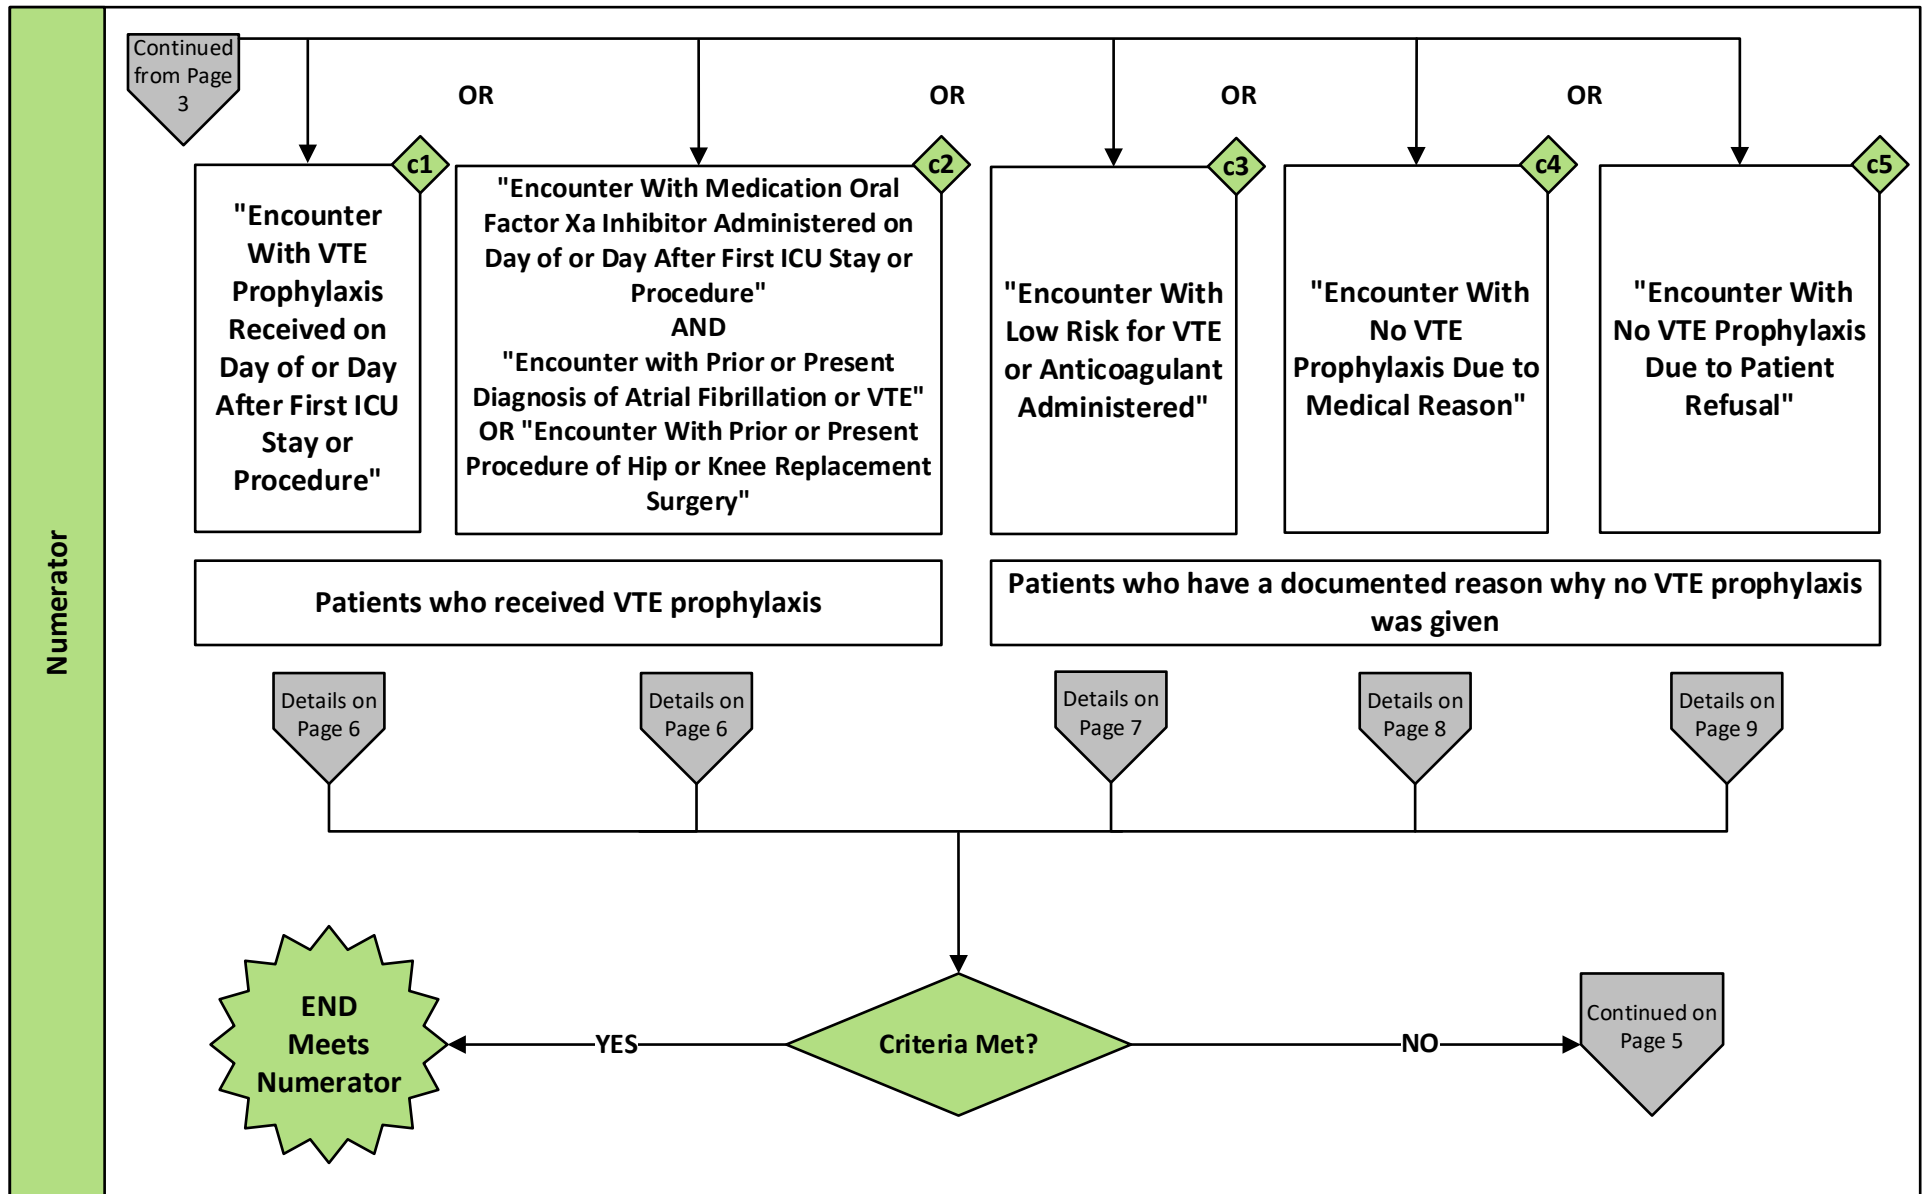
Numerator

Continued from Page 3

OR

OR

OR

OR

c1
"Encounter With VTE Prophylaxis Received on Day of or Day After First ICU Stay or Procedure"

c2
"Encounter With Medication Oral Factor Xa Inhibitor Administered on Day of or Day After First ICU Stay or Procedure"
AND
"Encounter with Prior or Present Diagnosis of Atrial Fibrillation or VTE" OR "Encounter With Prior or Present Procedure of Hip or Knee Replacement Surgery"

c3
"Encounter With Low Risk for VTE or Anticoagulant Administered"

c4
"Encounter With No VTE Prophylaxis Due to Medical Reason"

c5
"Encounter With No VTE Prophylaxis Due to Patient Refusal"

Patients who received VTE prophylaxis

Patients who have a documented reason why no VTE prophylaxis was given

Details on Page 6

Details on Page 6

Details on Page 7

Details on Page 8

Details on Page 9

END Meets Numerator

YES

Criteria Met?

NO

Continued on Page 5